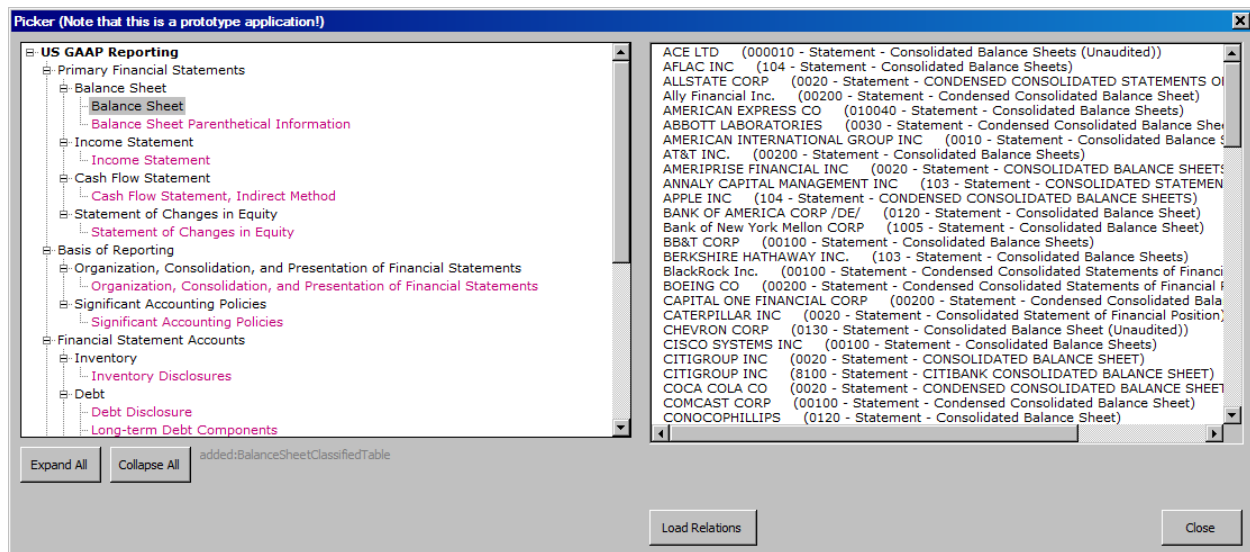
Picker (Note that this is a prototype application!)

US GAAP Reporting
Primary Financial Statements
Balance Sheet
Balance Sheet
Balance Sheet Parenthetical Information
Income Statement
Income Statement
Cash Flow Statement
Cash Flow Statement, Indirect Method
Statement of Changes in Equity
Statement of Changes in Equity
Basis of Reporting
Organization, Consolidation, and Presentation of Financial Statements
Organization, Consolidation, and Presentation of Financial Statements
Significant Accounting Policies
Significant Accounting Policies
Financial Statement Accounts
Inventory
Inventory Disclosures
Debt
Debt Disclosure
Long-term Debt Components

ACE LTD (000010 - Statement - Consolidated Balance Sheets (Unaudited))
AFLAC INC (104 - Statement - Consolidated Balance Sheets)
ALLSTATE CORP (0020 - Statement - CONDENSED CONSOLIDATED STATEMENTS O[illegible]
Ally Financial Inc. (00200 - Statement - Condensed Consolidated Balance Sheet)
AMERICAN EXPRESS CO (010040 - Statement - Consolidated Balance Sheets)
ABBOTT LABORATORIES (0030 - Statement - Condensed Consolidated Balance She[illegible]
AMERICAN INTERNATIONAL GROUP INC (0010 - Statement - Consolidated Balance S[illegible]
AT&T INC. (00200 - Statement - Consolidated Balance Sheets)
AMERIPRISE FINANCIAL INC (0020 - Statement - CONSOLIDATED BALANCE SHEETS
ANNALY CAPITAL MANAGEMENT INC (103 - Statement - CONSOLIDATED STATEMEN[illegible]
APPLE INC (104 - Statement - CONDENSED CONSOLIDATED BALANCE SHEETS)
BANK OF AMERICA CORP /DE/ (0120 - Statement - Consolidated Balance Sheet)
Bank of New York Mellon CORP (1005 - Statement - Consolidated Balance Sheet)
BB&T CORP (00100 - Statement - Consolidated Balance Sheets)
BERKSHIRE HATHAWAY INC. (103 - Statement - Consolidated Balance Sheets)
BlackRock Inc. (00100 - Statement - Condensed Consolidated Statements of Financi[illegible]
BOEING CO (00200 - Statement - Condensed Consolidated Statements of Financial P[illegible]
CAPITAL ONE FINANCIAL CORP (00200 - Statement - Condensed Consolidated Bala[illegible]
CATERPILLAR INC (0020 - Statement - Consolidated Statement of Financial Position)
CHEVRON CORP (0130 - Statement - Consolidated Balance Sheet (Unaudited))
CISCO SYSTEMS INC (00100 - Statement - Consolidated Balance Sheets)
CITIGROUP INC (0020 - Statement - CONSOLIDATED BALANCE SHEET)
CITIGROUP INC (8100 - Statement - CITIBANK CONSOLIDATED BALANCE SHEET)
COCA COLA CO (0020 - Statement - CONDENSED CONSOLIDATED BALANCE SHEET
COMCAST CORP (00100 - Statement - Condensed Consolidated Balance Sheet)
CONOCOPHILLIPS (0120 - Statement - Consolidated Balance Sheet)

Expand All
Collapse All
added:BalanceSheetClassifiedTable
Load Relations
Close